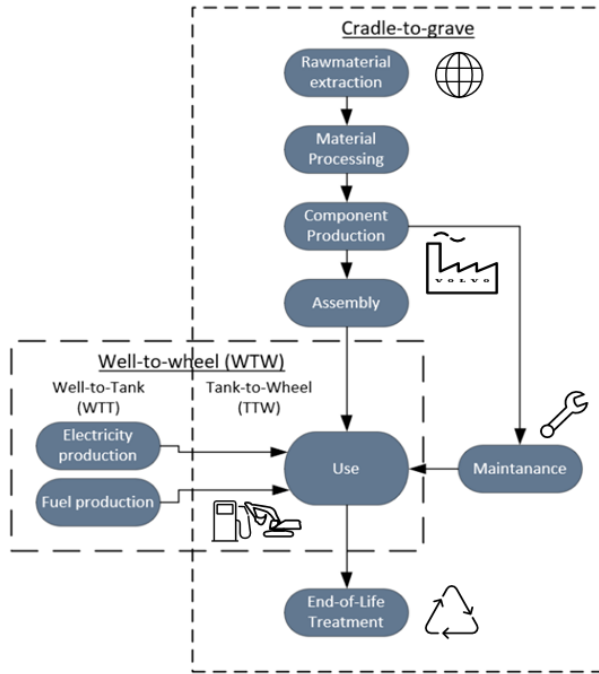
Cradle-to-grave

Rawmaterial extraction

Material Processing

Component Production

VOLVO

Assembly

Well-to-wheel (WTW)

Well-to-Tank (WTT)

Tank-to-Wheel (TTW)

Electricity production

Fuel production

Use

Maintanance

End-of-Life Treatment